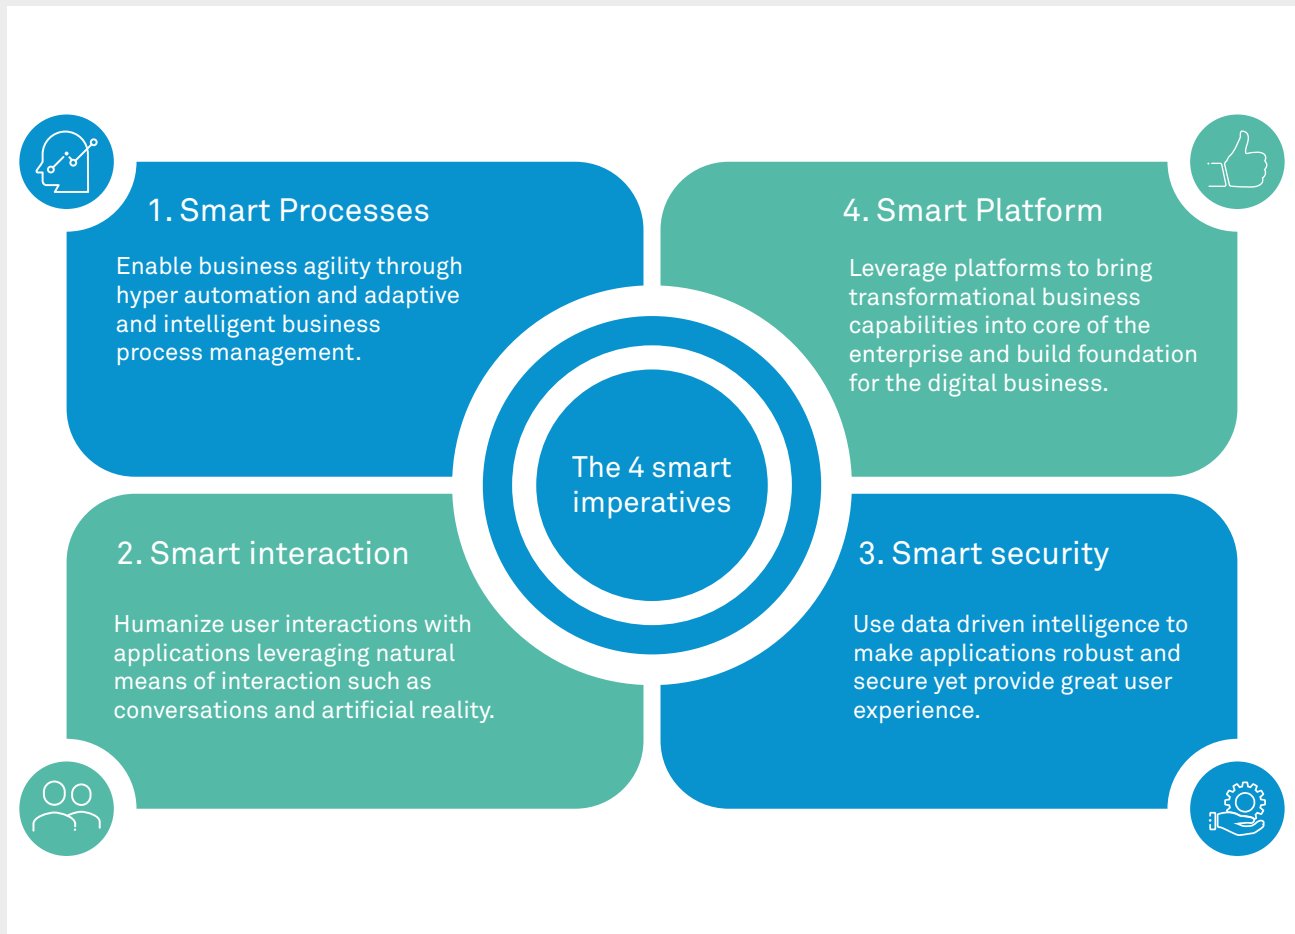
1. Smart Processes

Enable business agility through hyper automation and adaptive and intelligent business process management.

4. Smart Platform

Leverage platforms to bring transformational business capabilities into core of the enterprise and build foundation for the digital business.

The 4 smart imperatives

2. Smart interaction

Humanize user interactions with applications leveraging natural means of interaction such as conversations and artificial reality.

3. Smart security

Use data driven intelligence to make applications robust and secure yet provide great user experience.